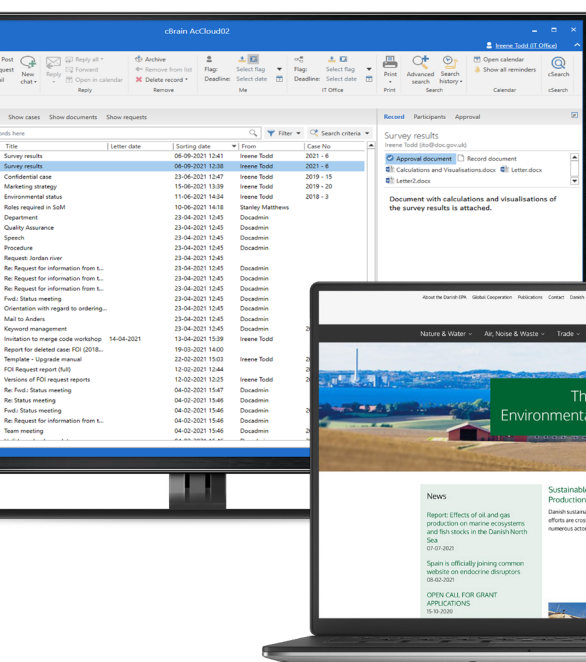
cBrain AcCloud02

Ireene Todd (IT Office)

Post
quest
il

New chat

Reply

Reply all
Forward
Open in calendar

Reply

Archive
Remove from list
Delete record

Remove

Flag:
Deadline:

Select flag
Select date

Me

Flag:
Deadline:

Select flag
Select date

IT Office

Print

Advanced search

Search history

Search

Open calendar
Show all reminders

Calendar

cSearch

cSearch

Show cases Show documents Show requests

ords here

Filter

Search criteria

| Title | Letter date | Sorting date | From | Case No |
|---|---|---|---|---|
| Survey results | | 06-09-2021 12:41 | Ireene Todd | 2021 - 6 |
| Survey results | | 06-09-2021 12:38 | Ireene Todd | 2021 - 6 |
| Confidential case | | 23-06-2021 12:47 | Ireene Todd | 2019 - 15 |
| Marketing strategy | | 15-06-2021 13:39 | Ireene Todd | 2019 - 20 |
| Environmental status | | 11-06-2021 14:34 | Ireene Todd | 2018 - 3 |
| Roles required in SoM | | 10-06-2021 14:18 | Stanley Matthews | |
| Department | | 23-04-2021 12:45 | Docadmin | |
| Quality Assurance | | 23-04-2021 12:45 | Docadmin | |
| Speech | | 23-04-2021 12:45 | Docadmin | |
| Procedure | | 23-04-2021 12:45 | Docadmin | |
| Request: Jordan river | | 23-04-2021 12:45 | | |
| Re: Request for information from t... | | 23-04-2021 12:45 | Docadmin | |
| Re: Request for information from t... | | 23-04-2021 12:45 | Docadmin | |
| Re: Request for information from t... | | 23-04-2021 12:45 | Docadmin | |
| Fwd.: Status meeting | | 23-04-2021 12:45 | Docadmin | |
| Orientation with regard to ordering... | | 23-04-2021 12:45 | Docadmin | |
| Mail to Anders | | 23-04-2021 12:45 | Docadmin | |
| Keyword management | | 23-04-2021 12:45 | Docadmin | |
| Invitation to merge code workshop | 14-04-2021 | 13-04-2021 15:39 | Ireene Todd | |
| Report for deleted case: FOI (2018... | | 25-03-2021 14:00 | | |
| Template - Upgrade manual | | 22-02-2021 15:03 | Ireene Todd | |
| FOI Request report (full) | | 12-02-2021 12:44 | | |
| Versions of FOI request reports | | 12-02-2021 12:25 | Ireene Todd | |
| Re: Fwd.: Status meeting | | 04-02-2021 15:47 | Docadmin | |
| Re: Status meeting | | 04-02-2021 15:46 | Docadmin | |
| Fwd.: Status meeting | | 04-02-2021 15:46 | Docadmin | |
| Re: Request for information from t... | | 04-02-2021 15:46 | Docadmin | |
| Team meeting | | 04-02-2021 15:46 | Docadmin | |

Record Participants Approval

Survey results
Ireene Todd (ito@doc.gov.uk)

Approval document
Record document
Calculations and Visualisations.docx
Letter.docx
Letter2.docx

Document with calculations and visualisations of the survey results is attached.

About the Danish EPA Global Cooperation Publications Contact Danish

Nature & Water Air, Noise & Waste Trade

Th
Environmenta

News

Report: Effects of oil and gas production on marine ecosystems and fish stocks in the Danish North Sea
07-07-2021

Spain is officially joining common website on endocrine disruptors
08-02-2021

OPEN CALL FOR GRANT APPLICATIONS
15-10-2020

Sustainable
Production
Danish sustaina
efforts are cros
numerous acto